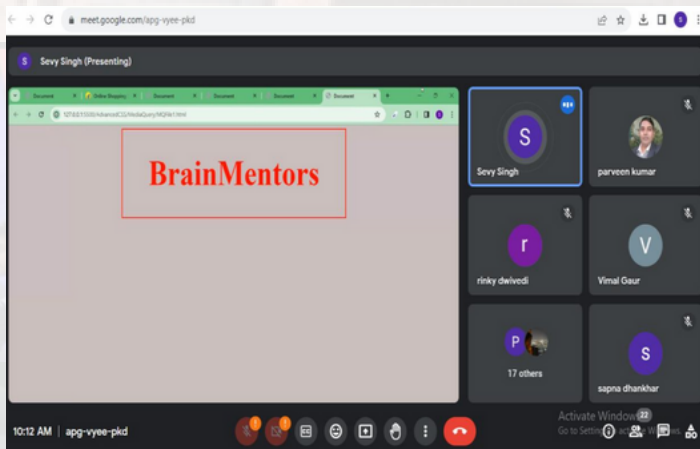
meet.google.com/apg-vyee-pkd

S Sevy Singh (Presenting)

Document Online Shopping Document Document Document Document

127.0.0.1:5500/AdvancedCSS/MediaQuery/MQ/Ad1.html

BrainMentors

S
Sevy Singh

parveen kumar

r
rinky dwivedi

V
Vimal Gaur

P
17 others

S
sapna dhankhar

10:12 AM | apg-vyee-pkd

Activate Windows
Go to Settings to activate Windows.

22